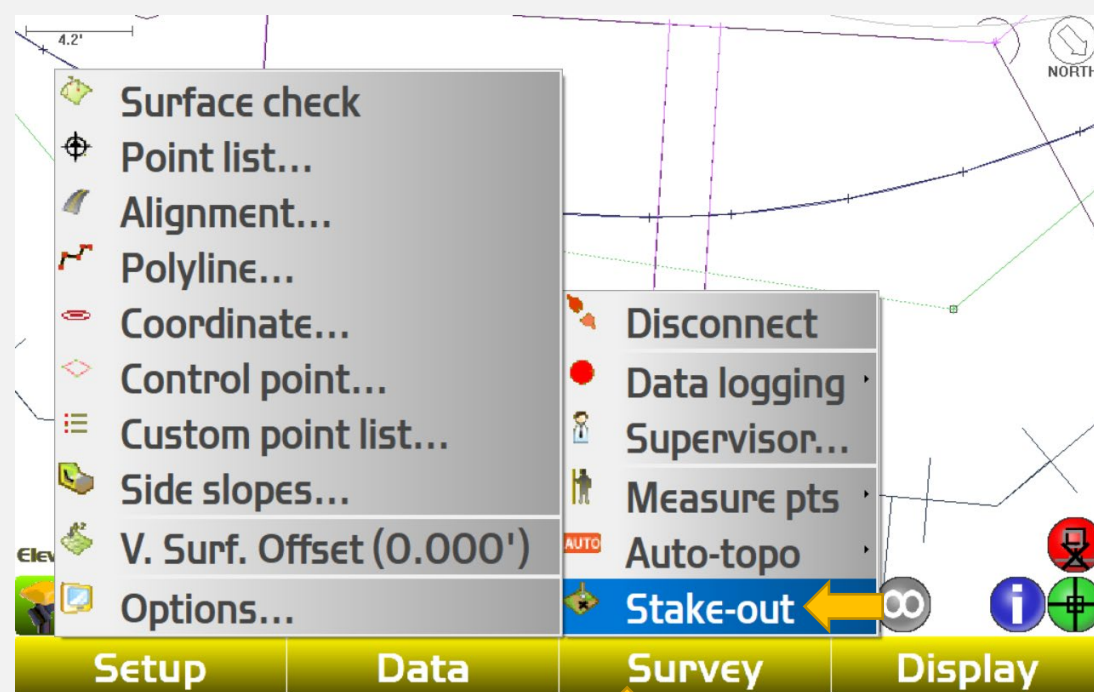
4.2'

NORTH

Surface check
Point list...
Alignment...
Polyline...
Coordinate...
Control point...
Custom point list...
Side slopes...
V. Surf. Offset (0.000')
Options...

Disconnect
Data logging
Supervisor...
Measure pts
AUTO Auto-topo
Stake-out

Elev

Setup | Data | Survey | Display